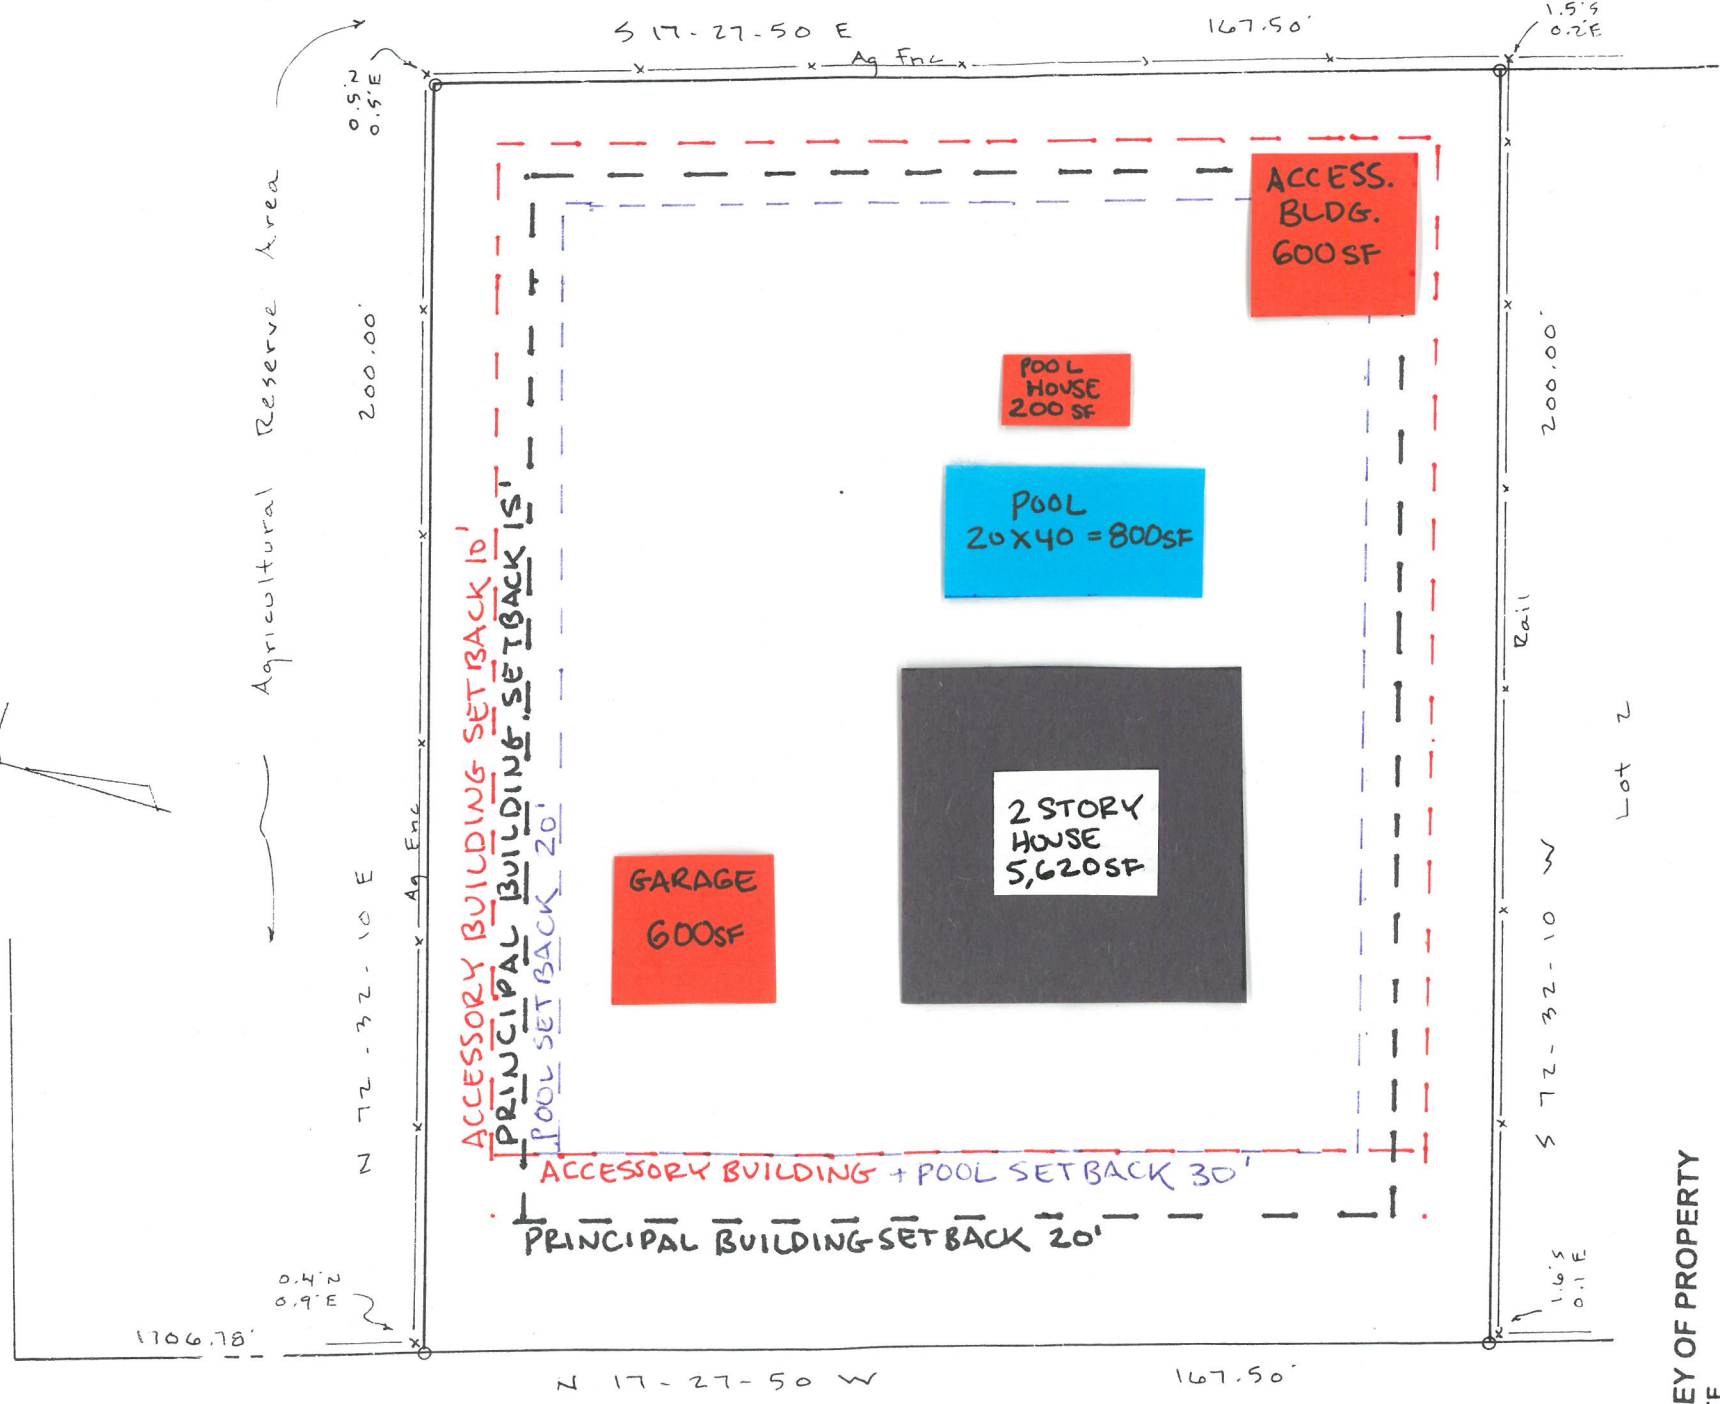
S 17-27-50 E

167.50'

1.5'S
0.2'E

Ag Fnc

0.5'N
0.5'E

Agricultural Reserve Area

200.00'

ACCESS. BLDG. 600SF

200.00'

POOL HOUSE 200 SF

POOL
20x40 = 800SF

ACCESSORY BUILDING SETBACK 10'

PRINCIPAL BUILDING SETBACK 15'

POOL SETBACK 20'

Ag Fnc

Rail

Lot 2

2 STORY HOUSE 5,620SF

GARAGE 600SF

N 72-32-10 E

S 72-32-10 W

ACCESSORY BUILDING + POOL SETBACK 30'

PRINCIPAL BUILDING SETBACK 20'

0.4'N
0.9'E

1.6'S
0.1'E

1706.78'

N 17-27-50 W

167.50'

EY OF PROPERTY